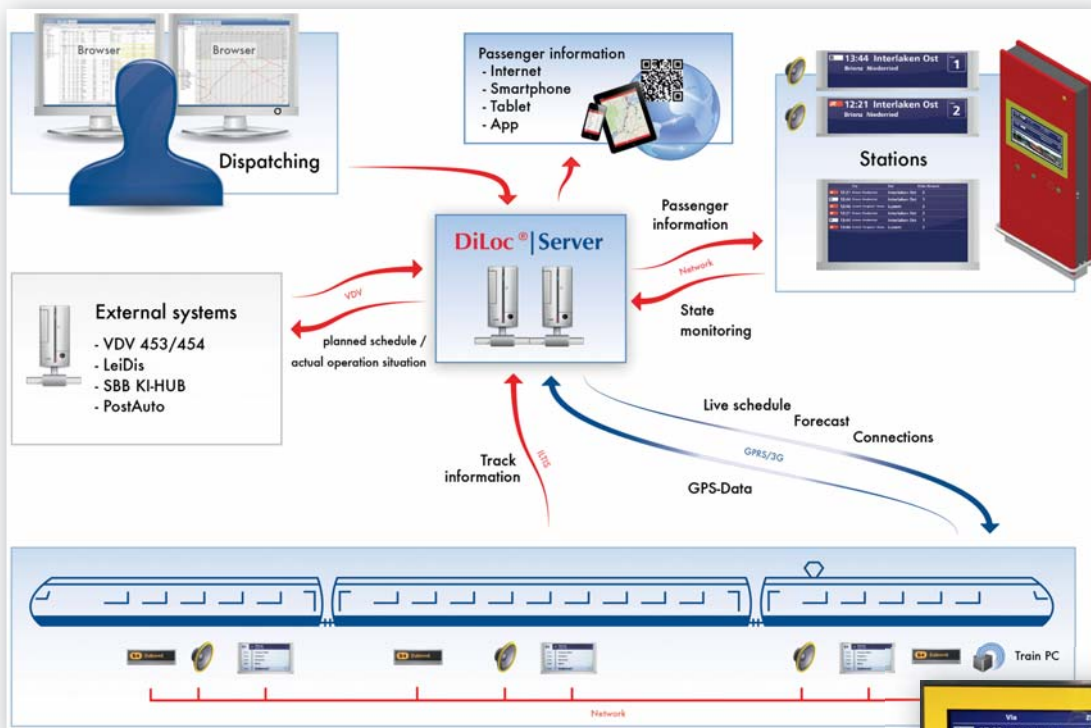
Browser

Browser

Dispatching

Passenger information
- Internet
- Smartphone
- Tablet
- App

13:44 Interlaken Ost 1
Brienz Niederried

12:21 Interlaken Ost 2
Brienz Niederried

Stations

DiLoc®|Server

Passenger information

Network

State monitoring

External systems
- VDV 453/454
- LeiDis
- SBB KI-HUB
- PostAuto

VDV

planned schedule / actual operation situation

Live schedule
Forecast
Connections

GPRS/3G

GPS-Data

Track information

ILTIS

Train PC

Network